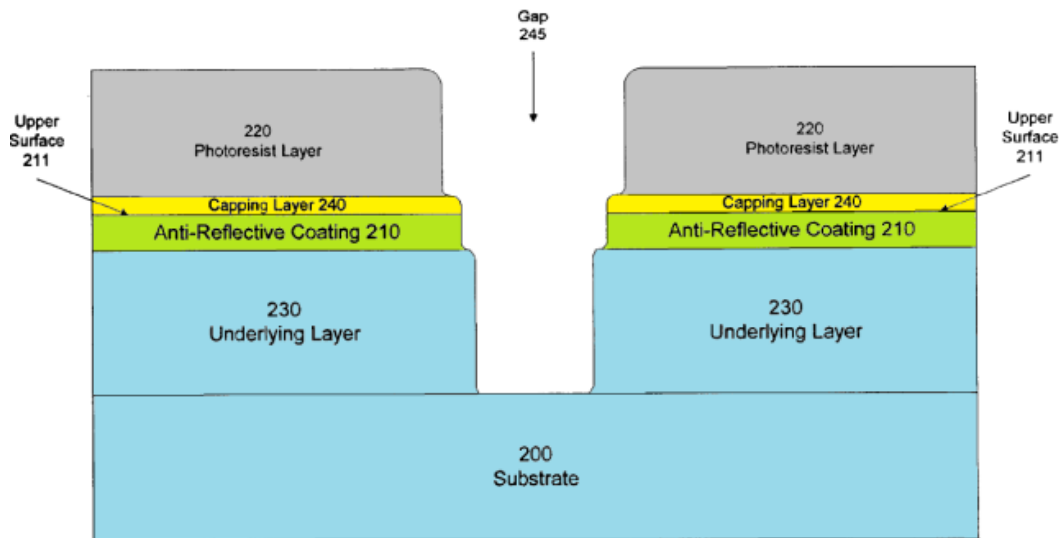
Gap
245

Upper
Surface
211

220
Photoresist Layer

Capping Layer 240

Anti-Reflective Coating 210

230
Underlying Layer

220
Photoresist Layer

Upper
Surface
211

Capping Layer 240

Anti-Reflective Coating 210

230
Underlying Layer

200
Substrate